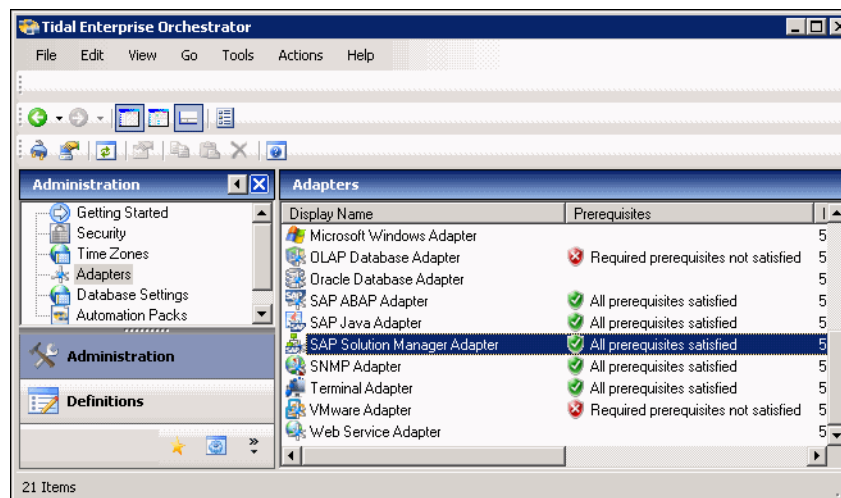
Tidal Enterprise Orchestrator

File Edit View Go Tools Actions Help

Administration

Getting Started
Security
Time Zones
Adapters
Database Settings
Automation Packs

Administration

Definitions

Adapters

| Display Name | Prerequisites | I |
|---|---|---|
| Microsoft Windows Adapter | | 5 |
| OLAP Database Adapter | Required prerequisites not satisfied | 5 |
| Oracle Database Adapter | | 5 |
| SAP ABAP Adapter | All prerequisites satisfied | 5 |
| SAP Java Adapter | All prerequisites satisfied | 5 |
| SAP Solution Manager Adapter | All prerequisites satisfied | 5 |
| SNMP Adapter | All prerequisites satisfied | 5 |
| Terminal Adapter | All prerequisites satisfied | 5 |
| VMware Adapter | Required prerequisites not satisfied | 5 |
| Web Service Adapter | | 5 |

21 Items